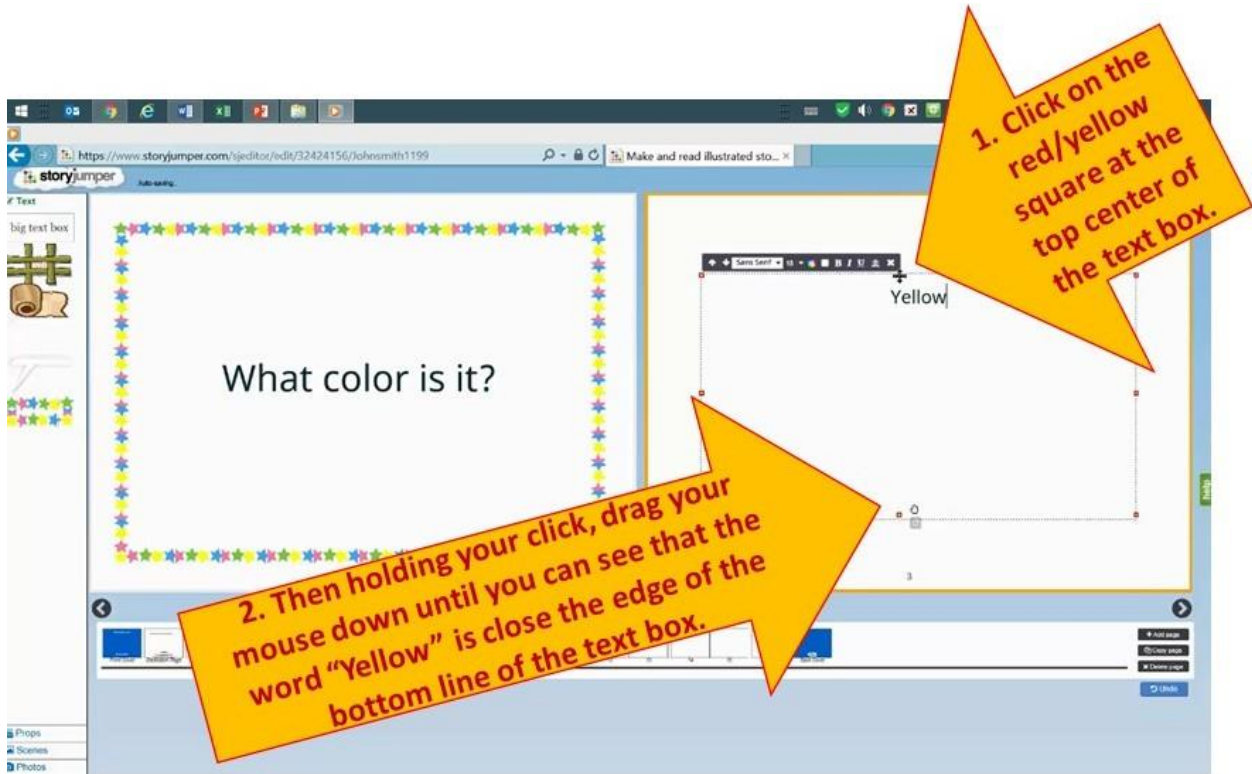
https://www.storyjumper.com/sjeditor/edit/32424156/Johnsmith1199

Make and read illustrated sto...

storyjumper

Auto-saving...

Text

big text box

What color is it?

Sans Serif

Yellow

3

help

Props

Scenes

Photos

+ Add page

Copy page

Delete page

Undo

1. Click on the red/yellow square at the top center of the text box.

2. Then holding your click, drag your mouse down until you can see that the word "Yellow" is close the edge of the bottom line of the text box.